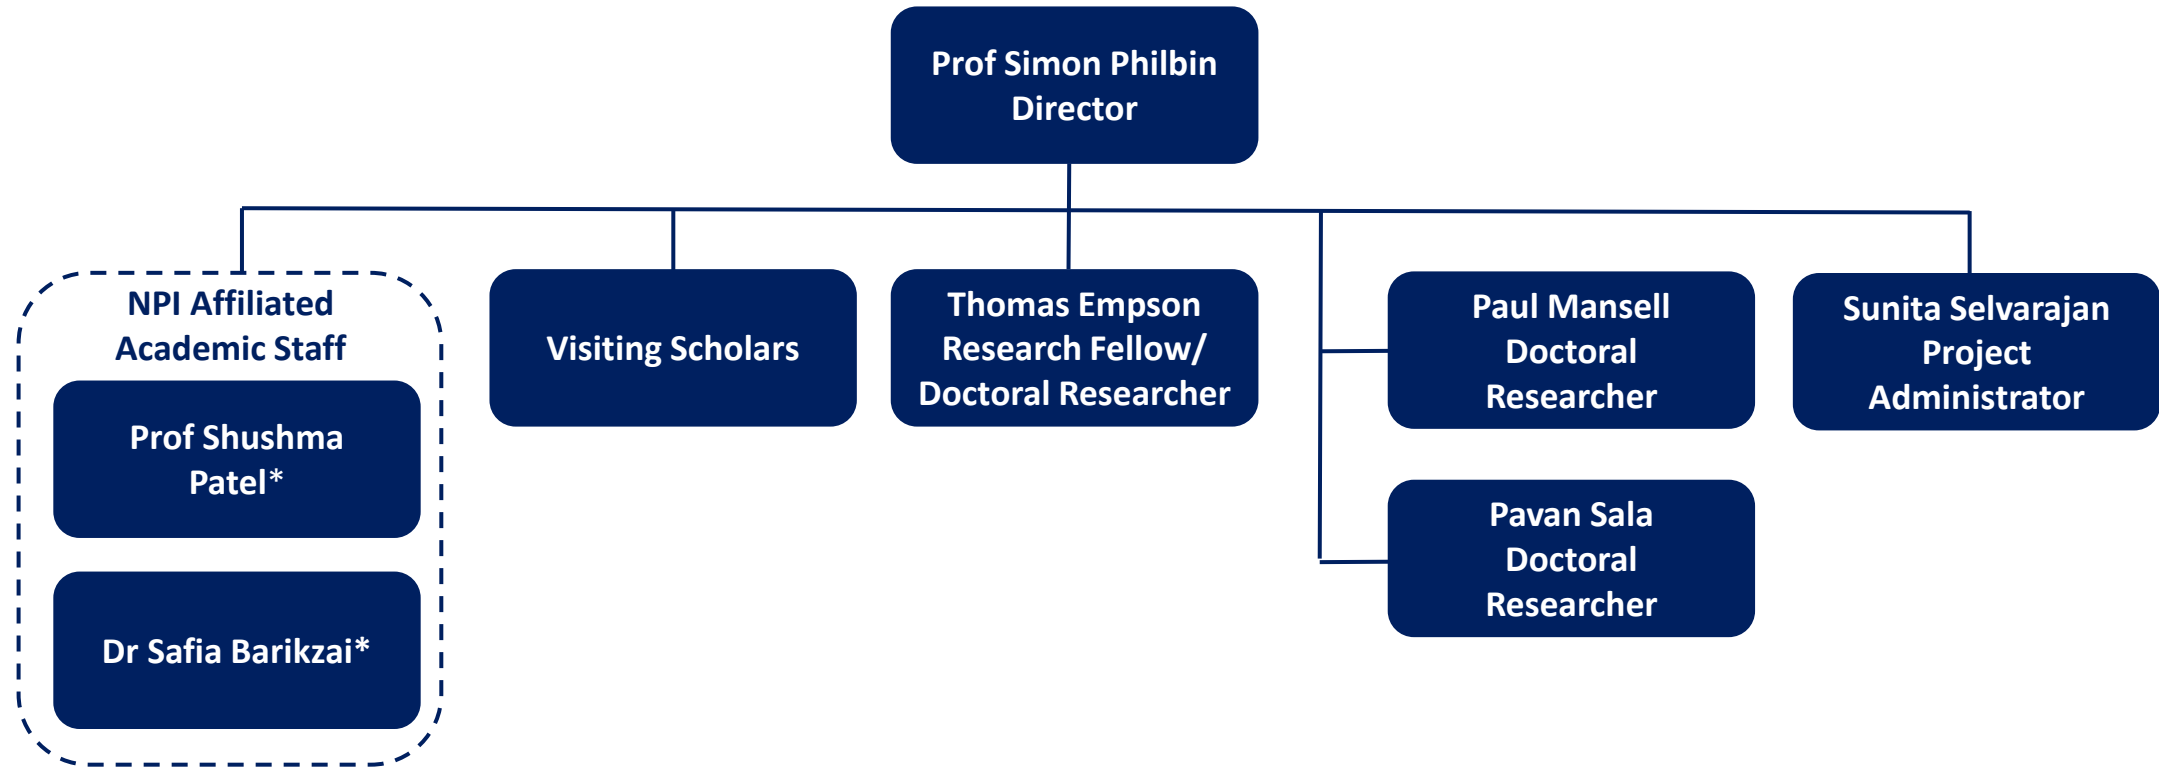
Prof Simon Philbin
Director

NPI Affiliated Academic Staff

Prof Shushma Patel*

Dr Safia Barikzai*

Visiting Scholars

Thomas Empson
Research Fellow/
Doctoral Researcher

Paul Mansell
Doctoral
Researcher

Pavan Sala
Doctoral
Researcher

Sunita Selvarajan
Project
Administrator